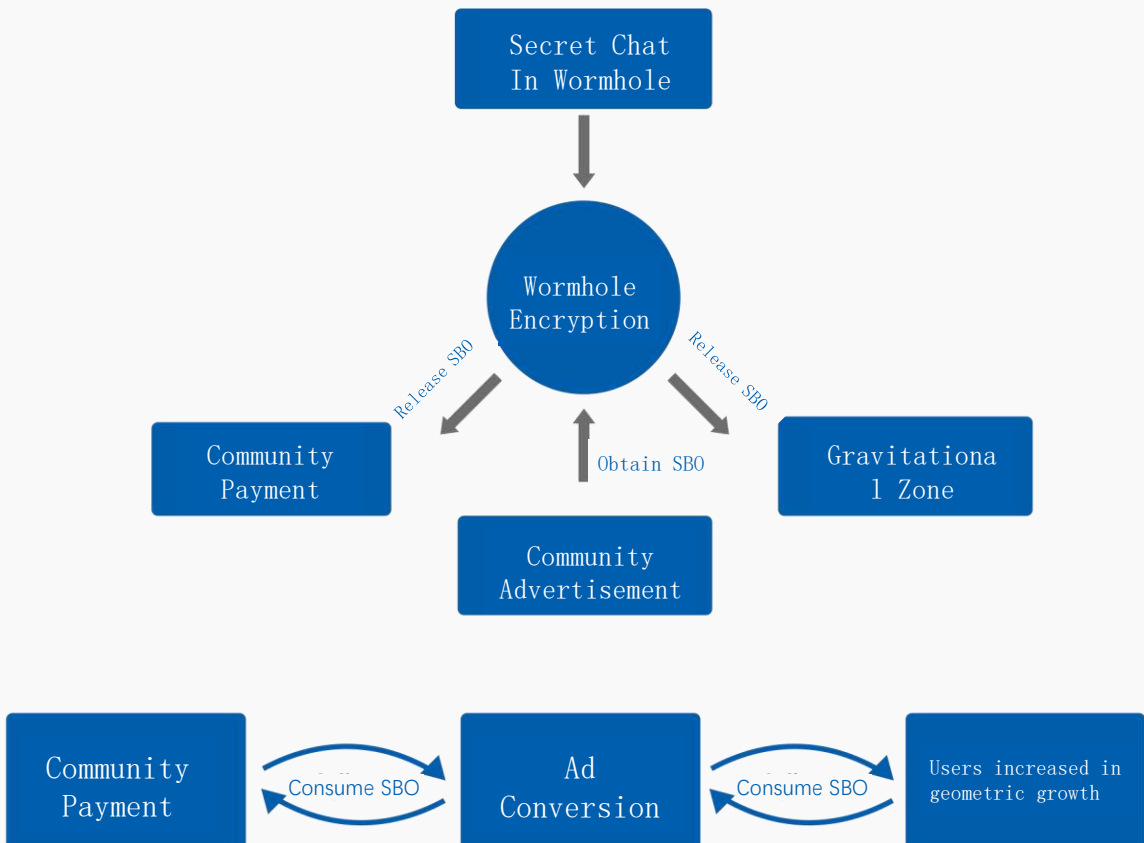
Secret Chat In Wormhole

Wormhole Encryption

Release SBO

Release SBO

Community Payment

Obtain SBO

Gravitationa l Zone

Community Advertisement

Community Payment

Consume SBO

Ad Conversion

Consume SBO

Users increased in geometric growth